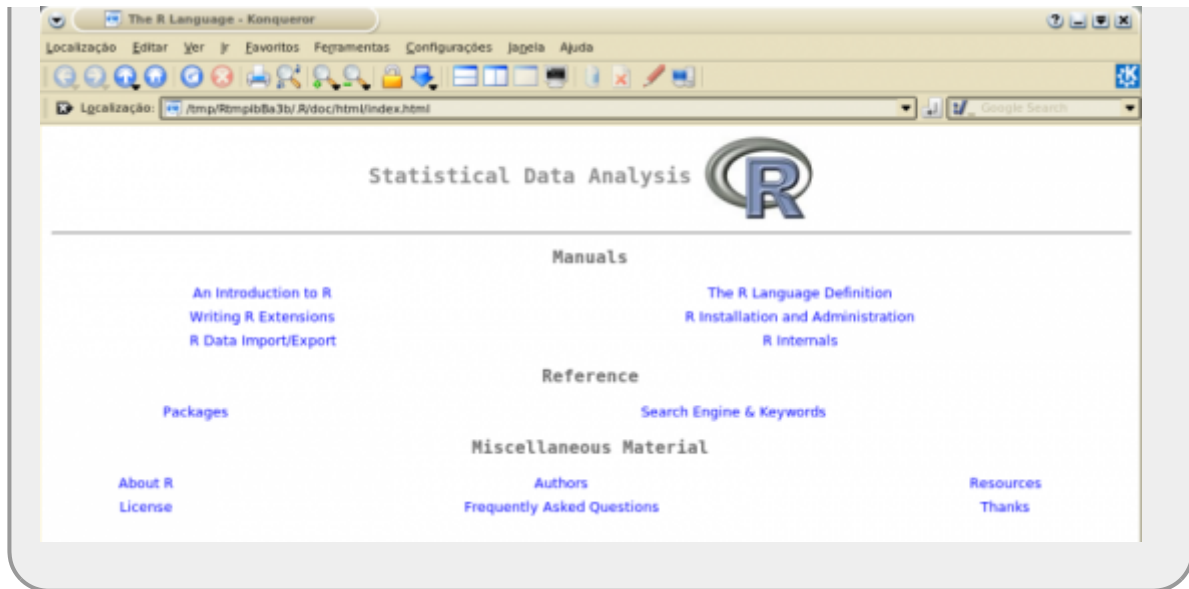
The R Language - Konqueror

Localização Editar Ver Ir Favoritos Ferramentas Configurações Janela Ajuda

Localização: /tmp/RtmpibBa3b/.R/doc/html/index.html

Google Search

Statistical Data Analysis R

Manuals

An Introduction to R
Writing R Extensions
R Data Import/Export

The R Language Definition
R Installation and Administration
R Internals

Reference

Packages

Search Engine & Keywords

Miscellaneous Material

About R
License

Authors
Frequently Asked Questions

Resources
Thanks